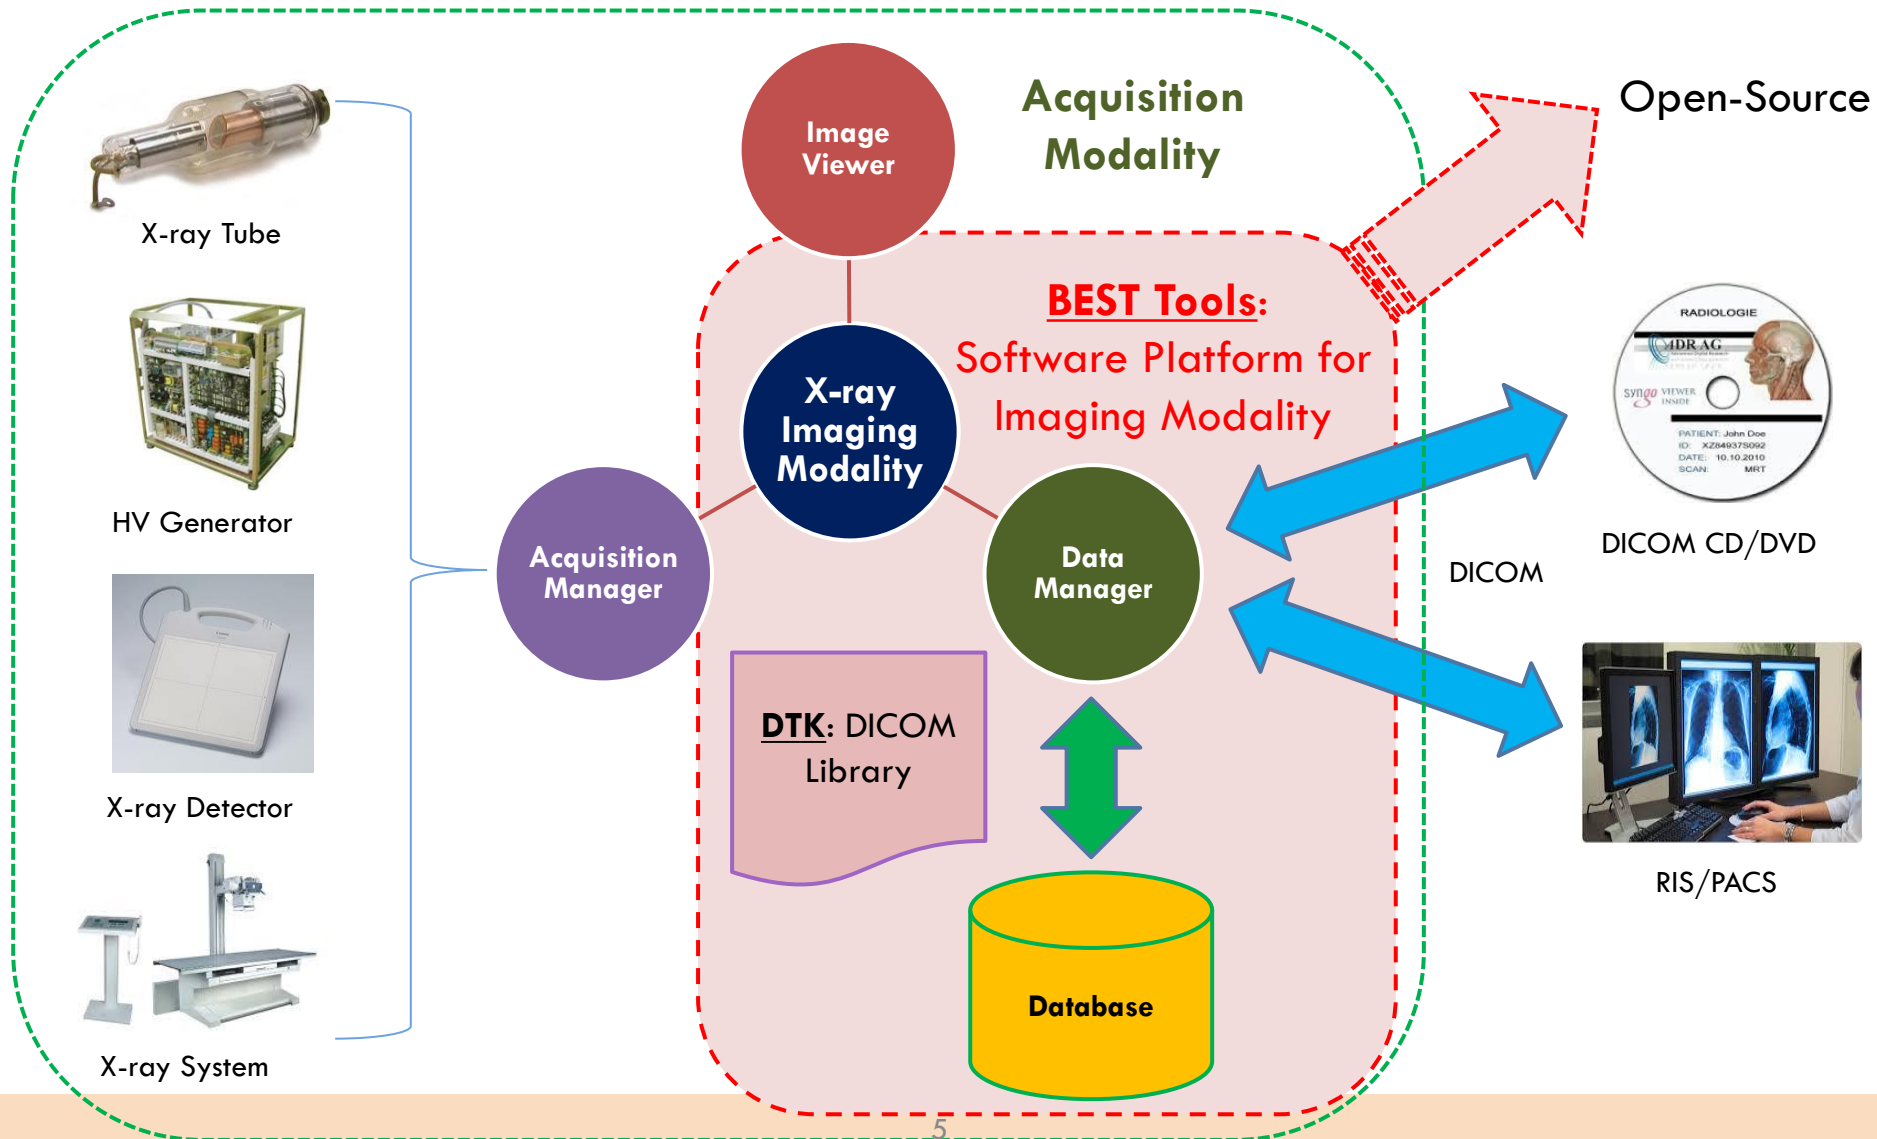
Acquisition Modality

Open-Source

X-ray Tube

HV Generator

X-ray Detector

X-ray System

Image Viewer

BEST Tools:
Software Platform for Imaging Modality

X-ray Imaging Modality

Acquisition Manager

Data Manager

DTK: DICOM Library

Database

RADIOLOGIE
MDRAG
syngo VIEWER INSIDE
PATIENT: John Doe
ID: XZ849375092
DATE: 10.10.2010
SCAN: MRT

DICOM CD/DVD

DICOM

RIS/PACS

5